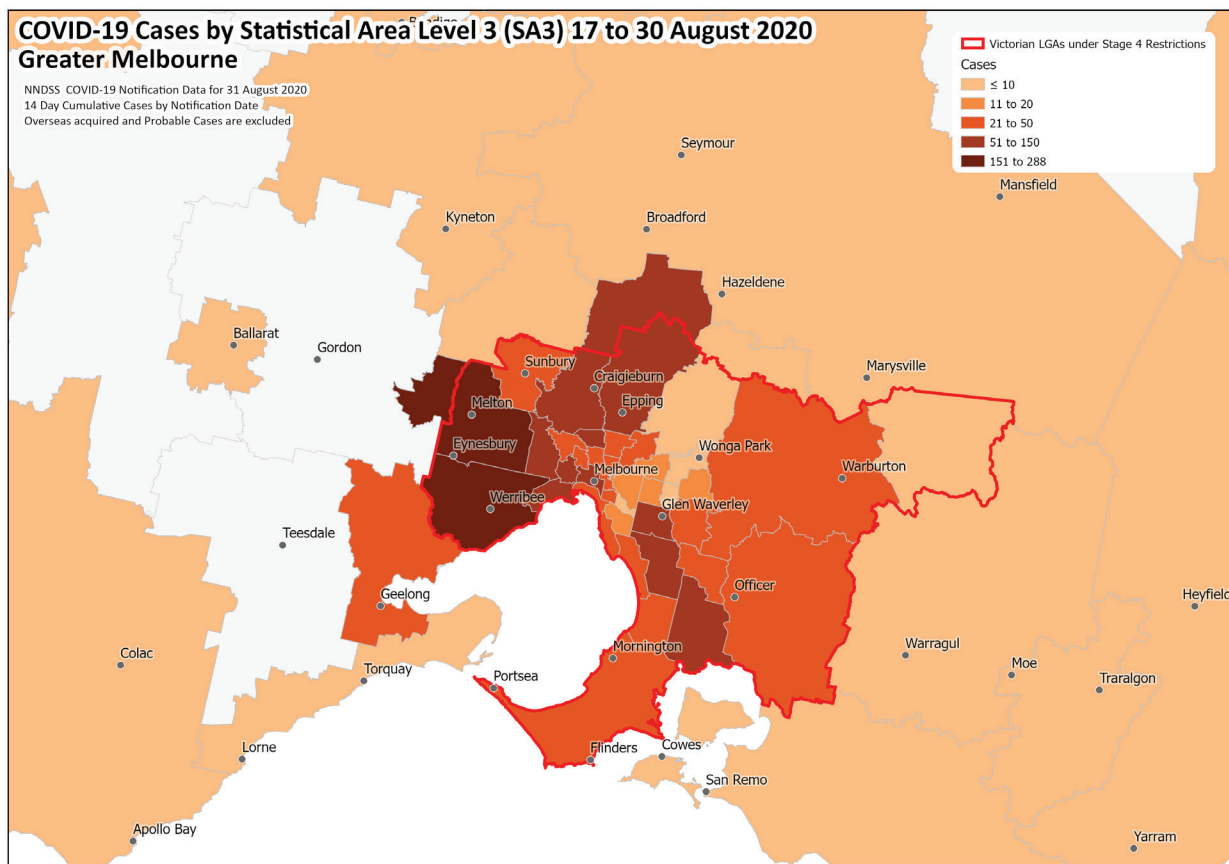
COVID-19 Cases by Statistical Area Level 3 (SA3) 17 to 30 August 2020
Greater Melbourne

NNDSS COVID-19 Notification Data for 31 August 2020
14 Day Cumulative Cases by Notification Date
Overseas acquired and Probable Cases are excluded

Victorian LGAs under Stage 4 Restrictions
Cases
≤ 10
11 to 20
21 to 50
51 to 150
151 to 288

Bendigo
Seymour
Mansfield
Kyneton
Broadford
Hazeldene
Ballarat
Gordon
Marysville
Sunbury
Craigieburn
Melton
Epping
Eynesbury
Wonga Park
Melbourne
Warburton
Werribee
Glen Waverley
Teesdale
Officer
Geelong
Heyfield
Warragul
Colac
Mornington
Moe
Torquay
Portsea
Traralgon
Lorne
Flinders
Cowes
San Remo
Apollo Bay
Yarram